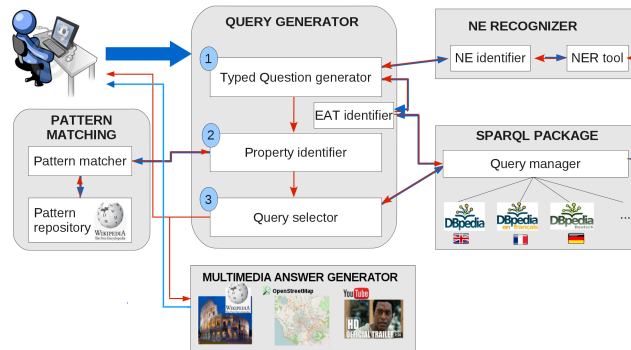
QUERY GENERATOR

NE RECOGNIZER

NE identifier

NER tool

1

Typed Question generator

EAT identifier

PATTERN MATCHING

2

Property identifier

Pattern matcher

SPARQL PACKAGE

Query manager

Pattern repository

WIKIPEDIA
The Free Encyclopedia

3

Query selector

DBpedia

DBpedia
en français

DBpedia
Deutsch

...

MULTIMEDIA ANSWER GENERATOR

WIKIPEDIA

OpenStreetMap

YouTube

HD
OFFICIAL TRAILER